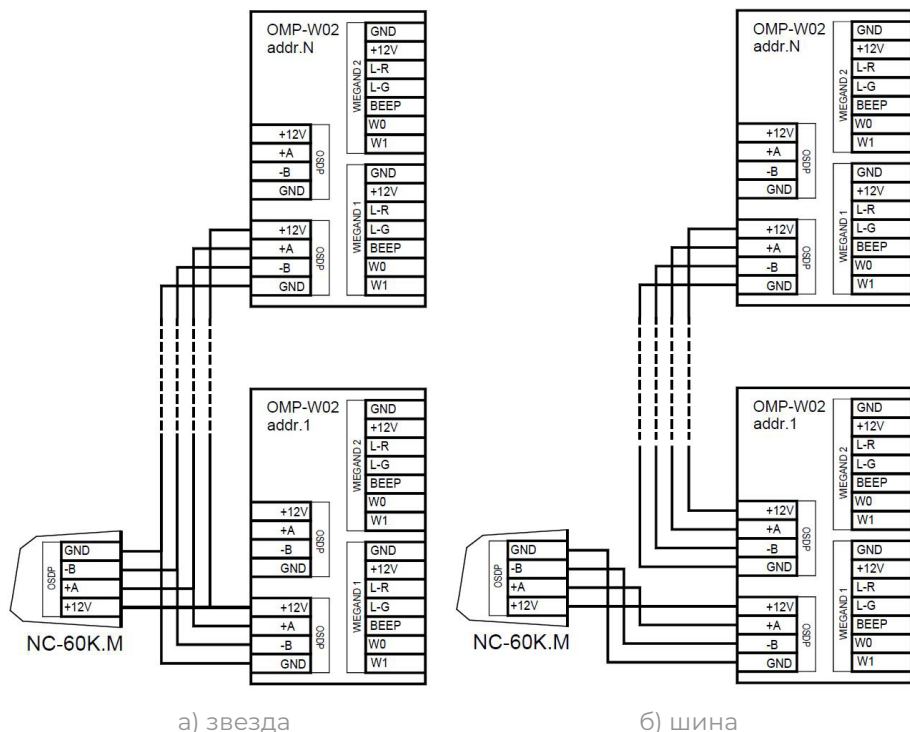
OMP-W02
addr.N

GND
+12V
L-R
L-G
BEEP
W0
W1
WIEGAND 2

+12V
+A
-B
GND
OSDP

GND
+12V
L-R
L-G
BEEP
W0
W1
WIEGAND 1

+12V
+A
-B
GND
OSDP

OMP-W02
addr.1

GND
+12V
L-R
L-G
BEEP
W0
W1
WIEGAND 2

+12V
+A
-B
GND
OSDP

GND
+12V
L-R
L-G
BEEP
W0
W1
WIEGAND 1

+12V
+A
-B
GND
OSDP

OSDP
GND
-B
+A
+12V
NC-60K.M

а) звезда

OMP-W02
addr.N

GND
+12V
L-R
L-G
BEEP
W0
W1
WIEGAND 2

+12V
+A
-B
GND
OSDP

GND
+12V
L-R
L-G
BEEP
W0
W1
WIEGAND 1

+12V
+A
-B
GND
OSDP

OMP-W02
addr.1

GND
+12V
L-R
L-G
BEEP
W0
W1
WIEGAND 2

+12V
+A
-B
GND
OSDP

GND
+12V
L-R
L-G
BEEP
W0
W1
WIEGAND 1

+12V
+A
-B
GND
OSDP

OSDP
GND
-B
+A
+12V
NC-60K.M

б) шина